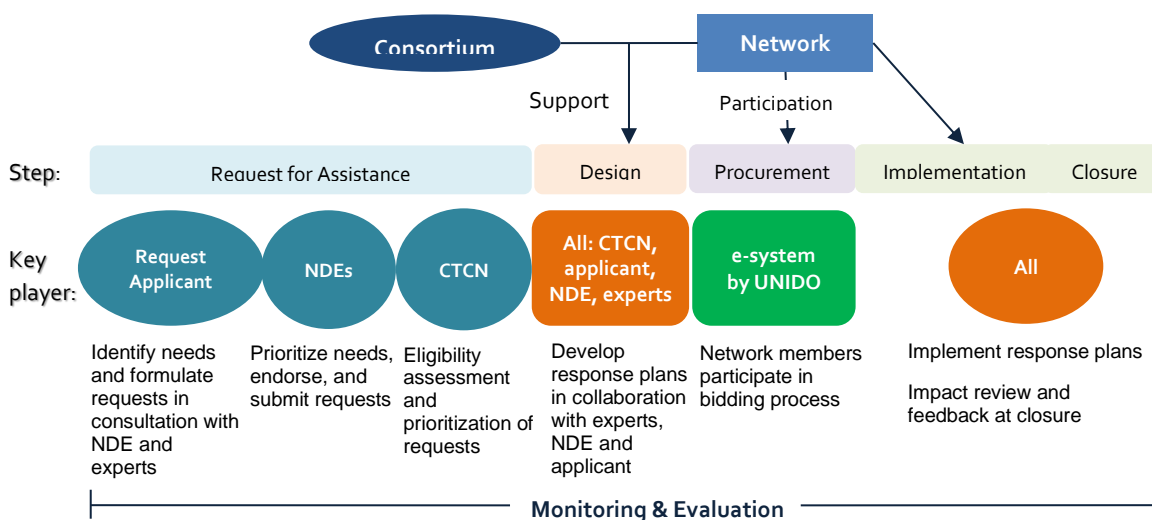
Consortium

Network

Support

Participation

Step:

Request for Assistance

Design

Procurement

Implementation

Closure

Key player:

Request Applicant

NDEs

CTCN

All: CTCN, applicant, NDE, experts

e-system by UNIDO

All

Identify needs and formulate requests in consultation with NDE and experts

Prioritize needs, endorse, and submit requests

Eligibility assessment and prioritization of requests

Develop response plans in collaboration with experts, NDE and applicant

Network members participate in bidding process

Implement response plans

Impact review and feedback at closure

Monitoring & Evaluation